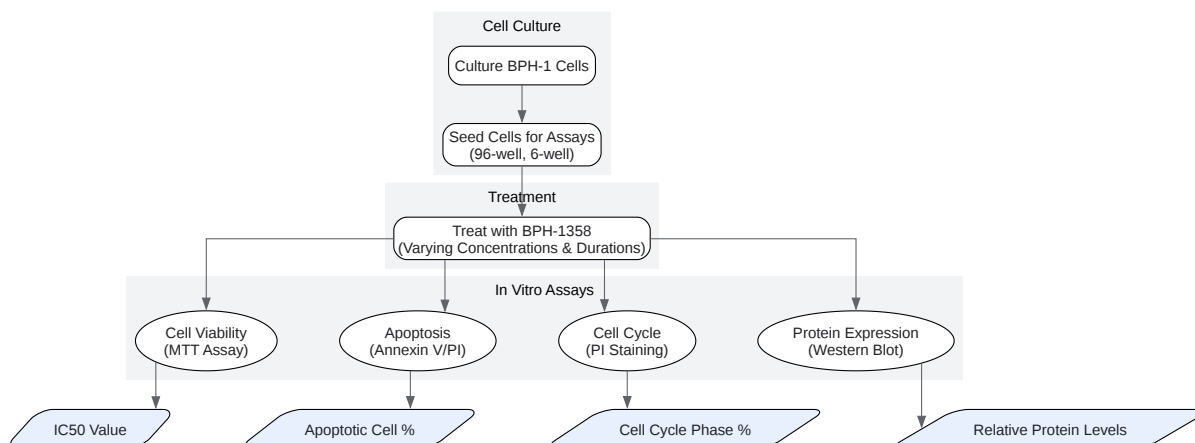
Cell Culture

Culture BPH-1 Cells

Seed Cells for Assays
(96-well, 6-well)

Treatment

Treat with BPH-1358
(Varying Concentrations & Durations)

In Vitro Assays

Cell Viability
(MTT Assay)

Apoptosis
(Annexin V/PI)

Cell Cycle
(PI Staining)

Protein Expression
(Western Blot)

IC50 Value

Apoptotic Cell %

Cell Cycle Phase %

Relative Protein Levels